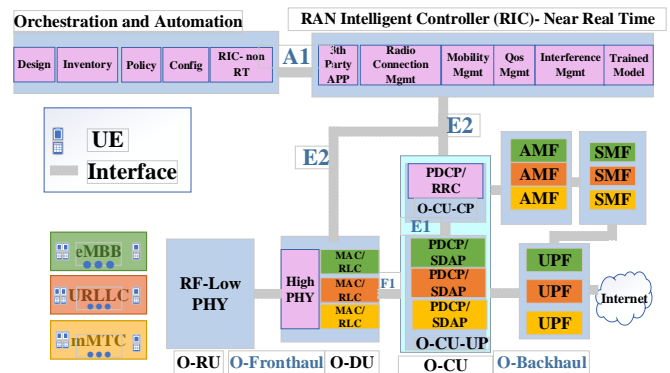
Orchestration and Automation

Design | Inventory | Policy | Config | RIC- non RT

A1

RAN Intelligent Controller (RIC)- Near Real Time

3th Party APP | Radio Connection Mgmt | Mobility Mgmt | Qos Mgmt | Interference Mgmt | Trained Model

UE
Interface

E2

E2

eMBB
URLLC
mMTC

RF-Low PHY

High PHY

MAC/ RLC
MAC/ RLC
MAC/ RLC

F1

PDCP/ RRC
O-CU-CP

E1

PDCP/ SDAP
PDCP/ SDAP
PDCP/ SDAP

O-CU-UP

AMF
AMF
AMF

SMF
SMF
SMF

UPF
UPF
UPF

Internet

O-RU | O-Fronthaul | O-DU | O-CU | O-Backhaul